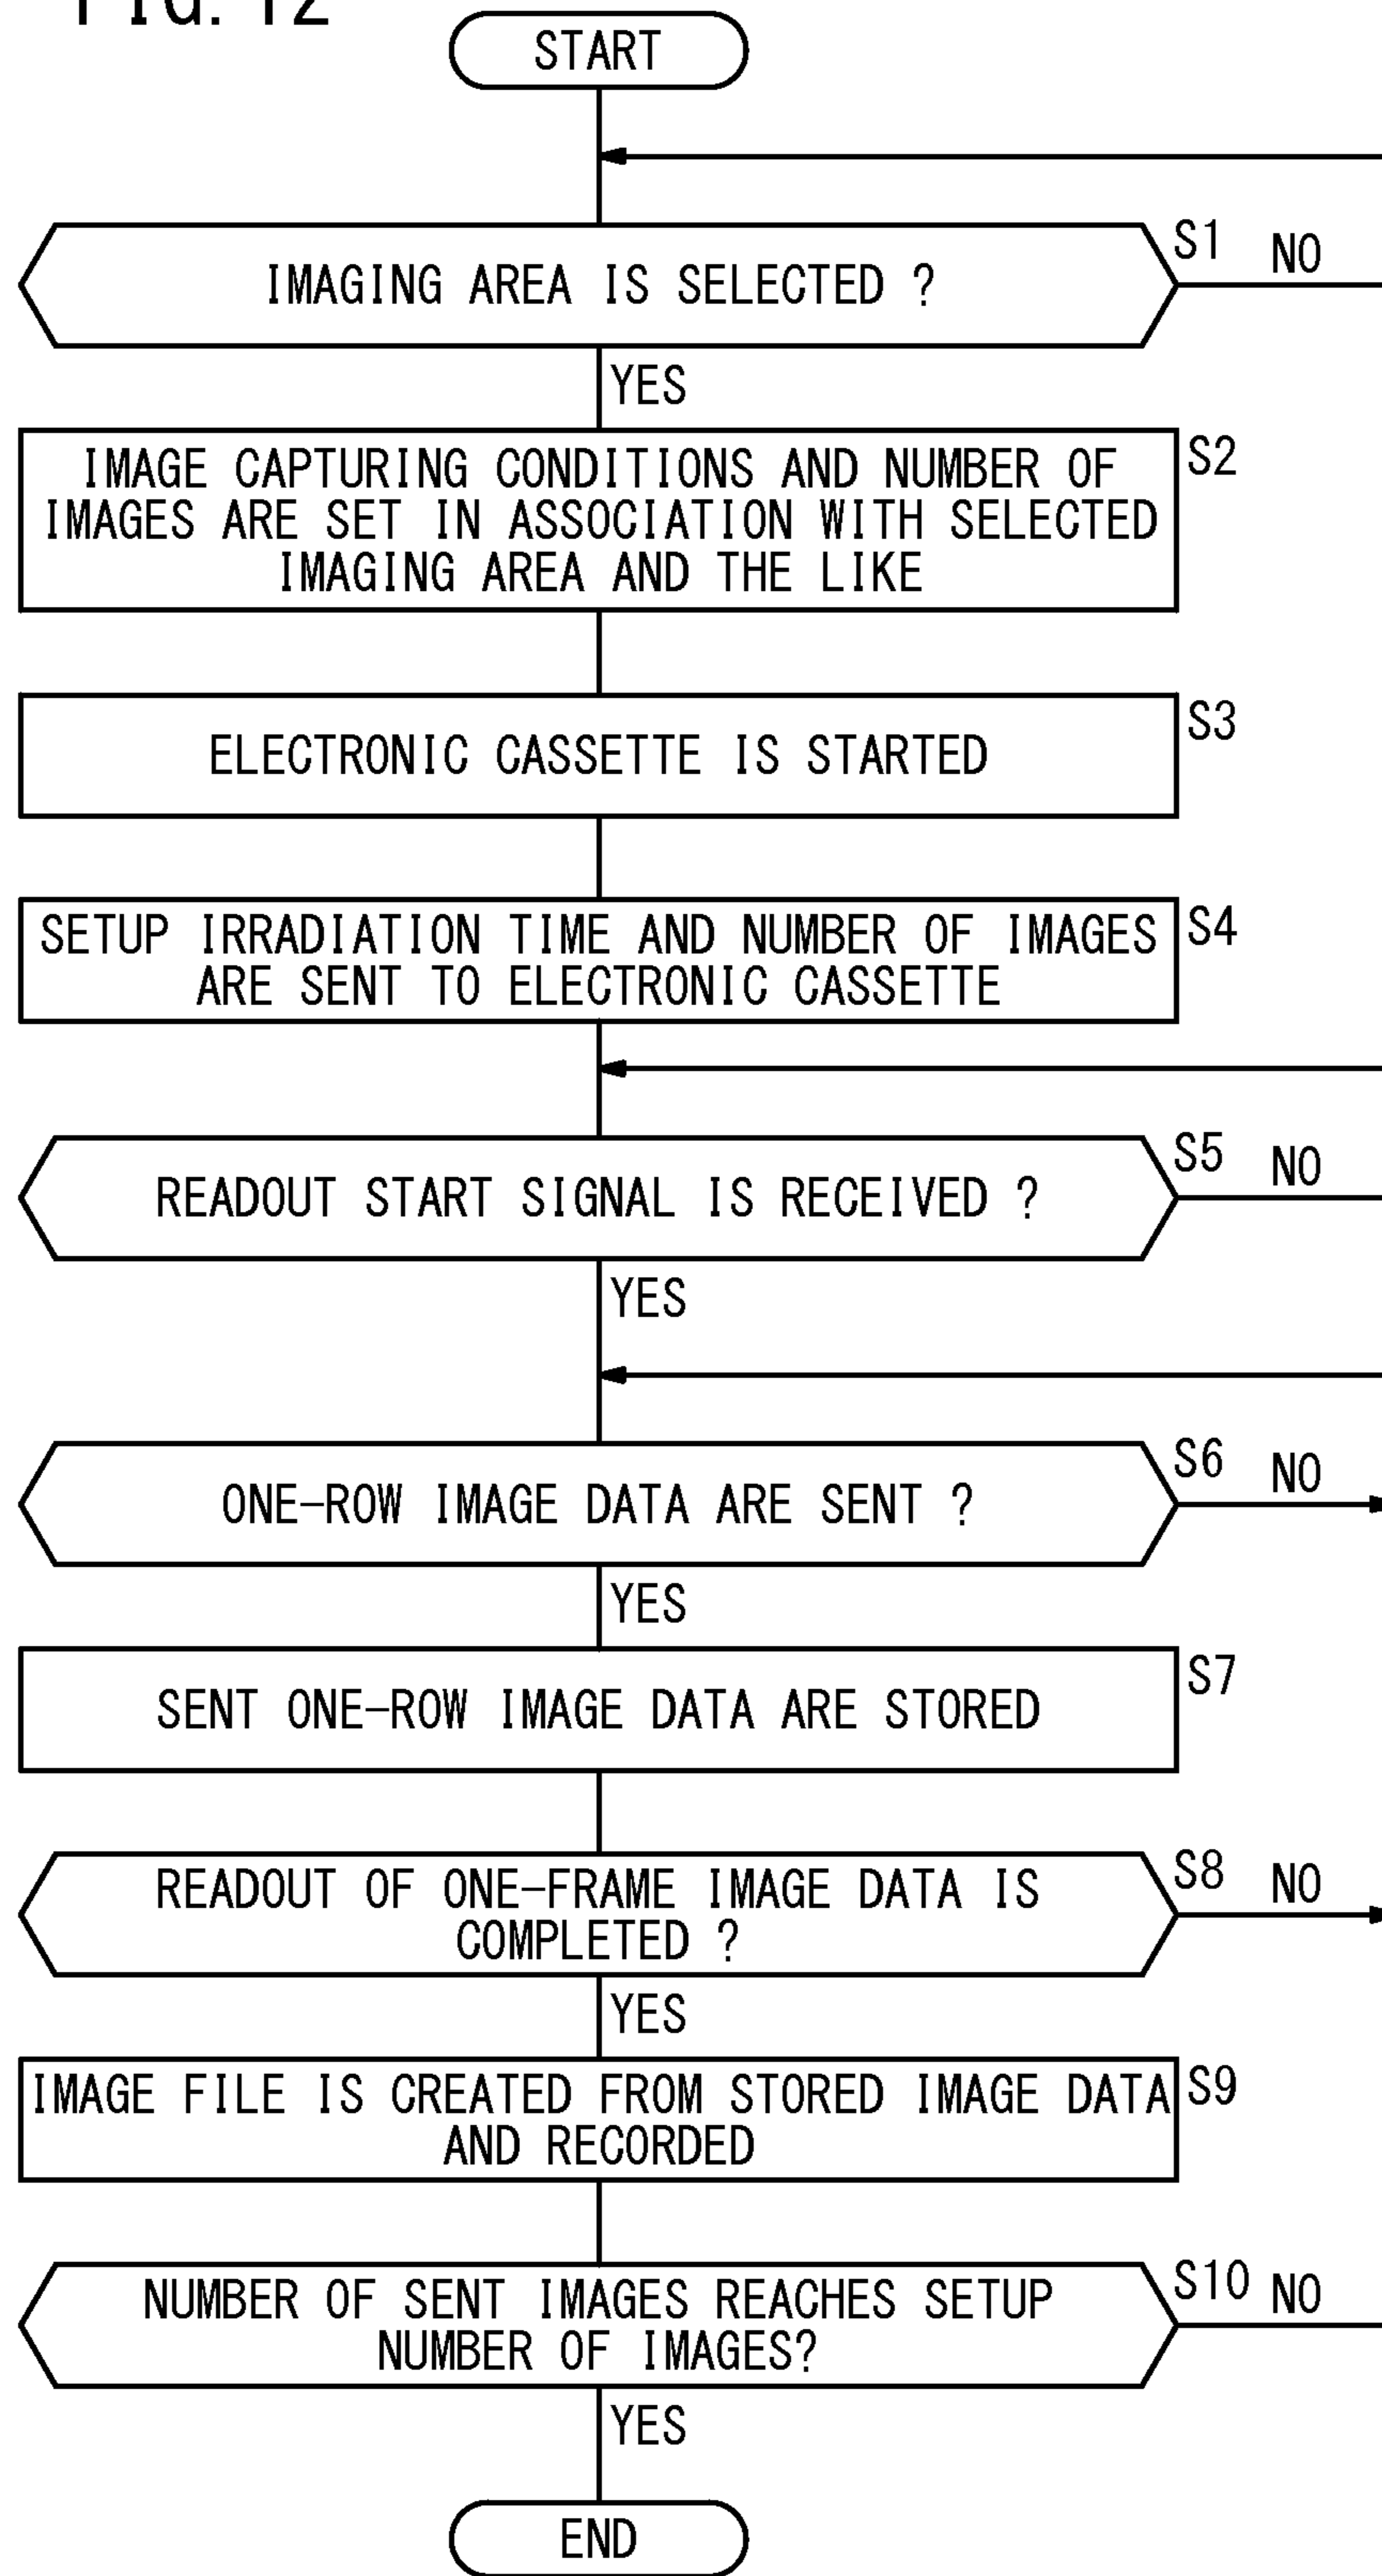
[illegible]

START

IMAGING AREA IS SELECTED ?

S1

NO

YES

IMAGE CAPTURING CONDITIONS AND NUMBER OF IMAGES ARE SET IN ASSOCIATION WITH SELECTED IMAGING AREA AND THE LIKE

S2

ELECTRONIC CASSETTE IS STARTED

S3

SETUP IRRADIATION TIME AND NUMBER OF IMAGES ARE SENT TO ELECTRONIC CASSETTE

S4

READOUT START SIGNAL IS RECEIVED ?

S5

NO

YES

ONE-ROW IMAGE DATA ARE SENT ?

S6

NO

YES

SENT ONE-ROW IMAGE DATA ARE STORED

S7

READOUT OF ONE-FRAME IMAGE DATA IS COMPLETED ?

S8

NO

YES

IMAGE FILE IS CREATED FROM STORED IMAGE DATA AND RECORDED

S9

NUMBER OF SENT IMAGES REACHES SETUP NUMBER OF IMAGES?

S10

NO

YES

END